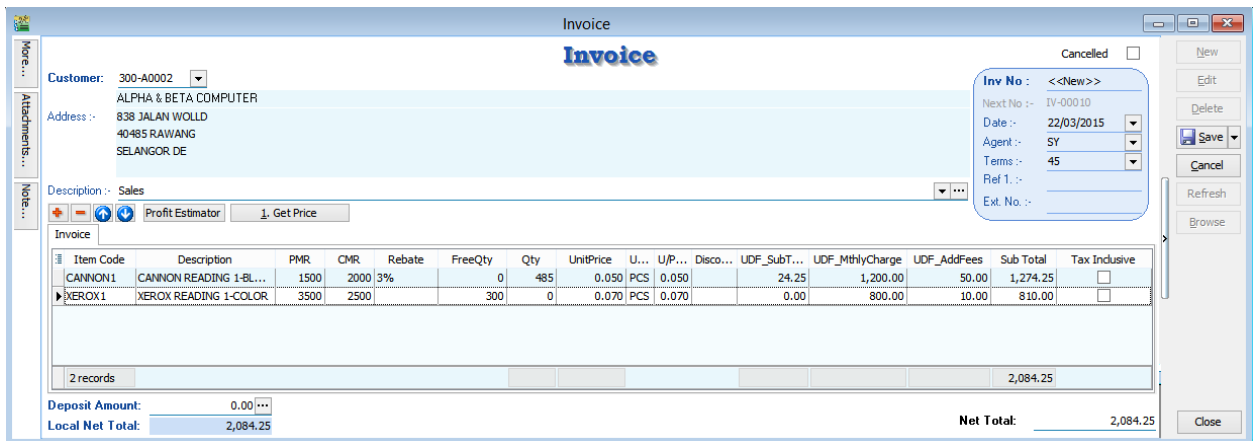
Invoice

More...
Attachments...
Note...

Invoice

Cancelled

Customer: 300-A0002

ALPHA & BETA COMPUTER

Address :- 838 JALAN WOLLD
40485 RAWANG
SELANGOR DE

Description :- Sales

Profit Estimator
1. Get Price

Inv No : <<New>>
Next No :- IV-00010
Date :- 22/03/2015
Agent :- SY
Terms :- 45
Ref 1. :-
Ext. No. :-

New
Edit
Delete
Save
Cancel
Refresh
Browse

Invoice

| Item Code | Description | PMR | CMR | Rebate | FreeQty | Qty | UnitPrice | U... | U/P... | Disco... | UDF_SubT... | UDF_MthlyCharge | UDF_AddFees | Sub Total | Tax Inclusive |
|---|---|---|---|---|---|---|---|---|---|---|---|---|---|---|---|
| CANNON1 | CANNON READING 1-BL... | 1500 | 2000 | 3% | 0 | 485 | 0.050 | PCS | 0.050 | | 24.25 | 1,200.00 | 50.00 | 1,274.25 | |
| XEROX1 | XEROX READING 1-COLOR | 3500 | 2500 | | 300 | 0 | 0.070 | PCS | 0.070 | | 0.00 | 800.00 | 10.00 | 810.00 | |

2 records
2,084.25

Deposit Amount: 0.00
Local Net Total: 2,084.25

Net Total: 2,084.25

Close